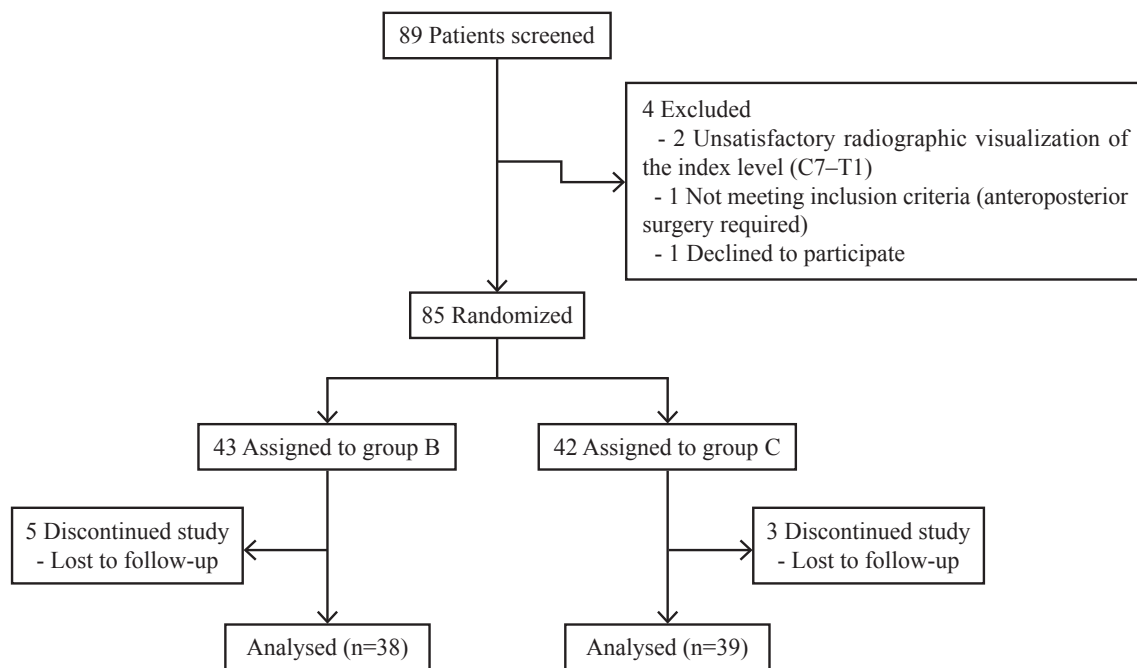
89 Patients screened

4 Excluded
- 2 Unsatisfactory radiographic visualization of the index level (C7–T1)
- 1 Not meeting inclusion criteria (anteroposterior surgery required)
- 1 Declined to participate

85 Randomized

43 Assigned to group B

42 Assigned to group C

5 Discontinued study
- Lost to follow-up

3 Discontinued study
- Lost to follow-up

Analysed (n=38)

Analysed (n=39)